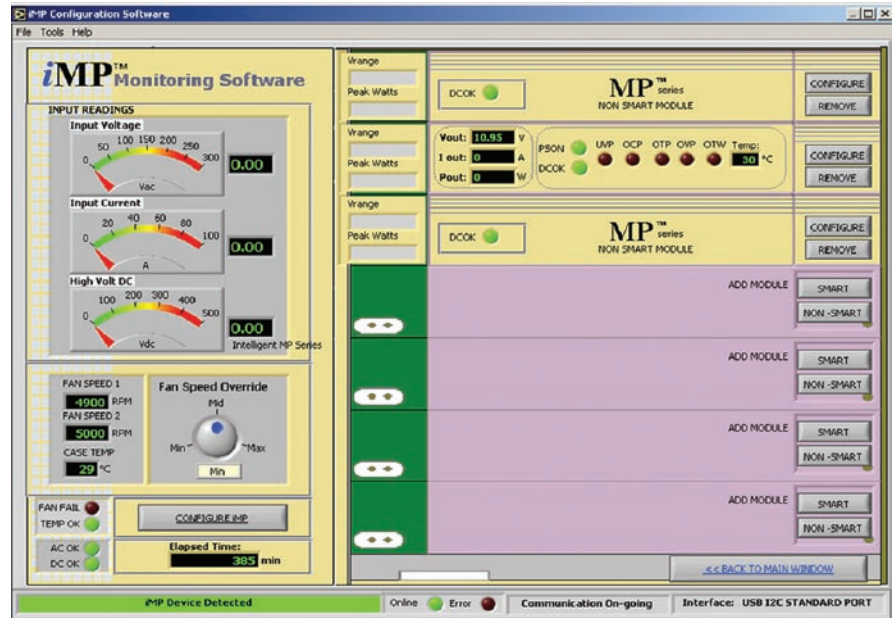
iMP Configuration Software

File Tools Help

iMP™ Monitoring Software

INPUT READINGS

Input Voltage
0 50 100 150 200 250 300
Vac
0.00

Input Current
0 20 40 60 80 100
A
0.00

High Volt DC
0 100 200 300 400 500
Vdc
0.00

Intelligent MP Series

FAN SPEED 1
4900 RPM
FAN SPEED 2
5000 RPM
CASE TEMP
29 °C

Fan Speed Override
Mid
Min Max
Min

FAN FAIL
TEMP OK
AC OK
DC OK

CONFIGURE iMP

Elapsed Time:
385 min

Vrange
Peak Watts
DCOK
MP™ series
NON SMART MODULE
CONFIGURE
REMOVE

Vrange
Peak Watts
Vout: 10.95 V
I out: 0 A
Pout: 0 W
PSON
DCOK
UVP OCP OTP OVP OTW Temp:
30 °C
CONFIGURE
REMOVE

Vrange
Peak Watts
DCOK
MP™ series
NON SMART MODULE
CONFIGURE
REMOVE

ADD MODULE
SMART
NON -SMART

ADD MODULE
SMART
NON -SMART

ADD MODULE
SMART
NON -SMART

ADD MODULE
SMART
NON -SMART

<< BACK TO MAIN WINDOW

iMP Device Detected
Online Error
Communication On-going
Interface: USB I2C STANDARD PORT